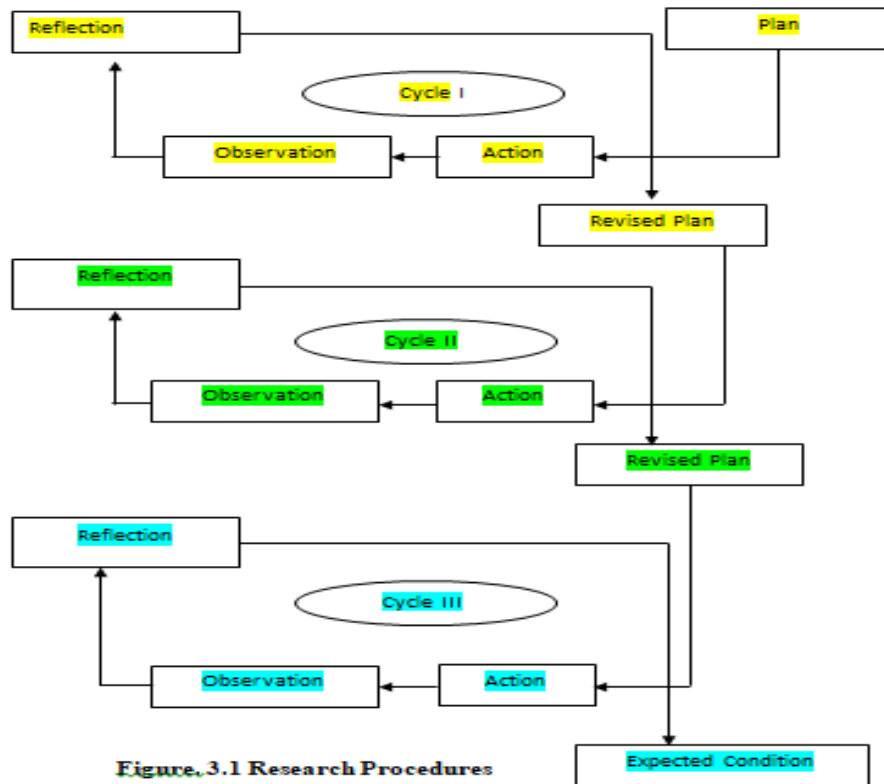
Reflection

Plan

Cycle I

Observation

Action

Revised Plan

Reflection

Cycle II

Observation

Action

Revised Plan

Reflection

Cycle III

Observation

Action

Figure. 3.1 Research Procedures

Expected Condition